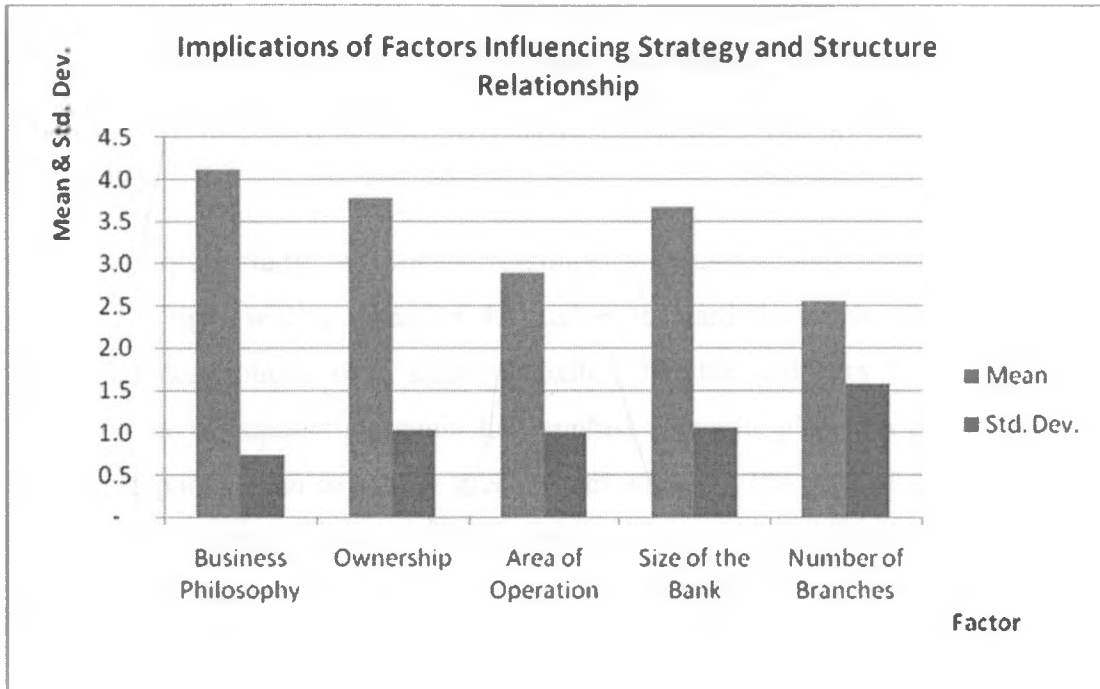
Implications of Factors Influencing Strategy and Structure Relationship

Mean & Std. Dev.

4.5
4.0
3.5
3.0
2.5
2.0
1.5
1.0
0.5
-

Business Philosophy
Ownership
Area of Operation
Size of the Bank
Number of Branches

Factor

■ Mean
■ Std. Dev.